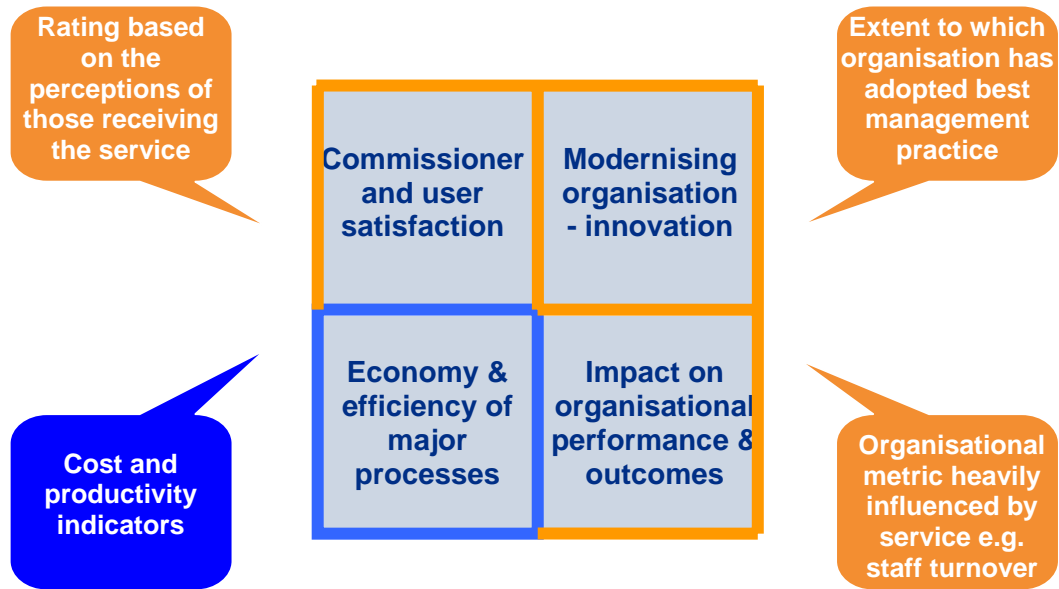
Rating based on the perceptions of those receiving the service

Extent to which organisation has adopted best management practice

Commissioner and user satisfaction

Modernising organisation - innovation

Economy & efficiency of major processes

Impact on organisational performance & outcomes

Cost and productivity indicators

Organisational metric heavily influenced by service e.g. staff turnover